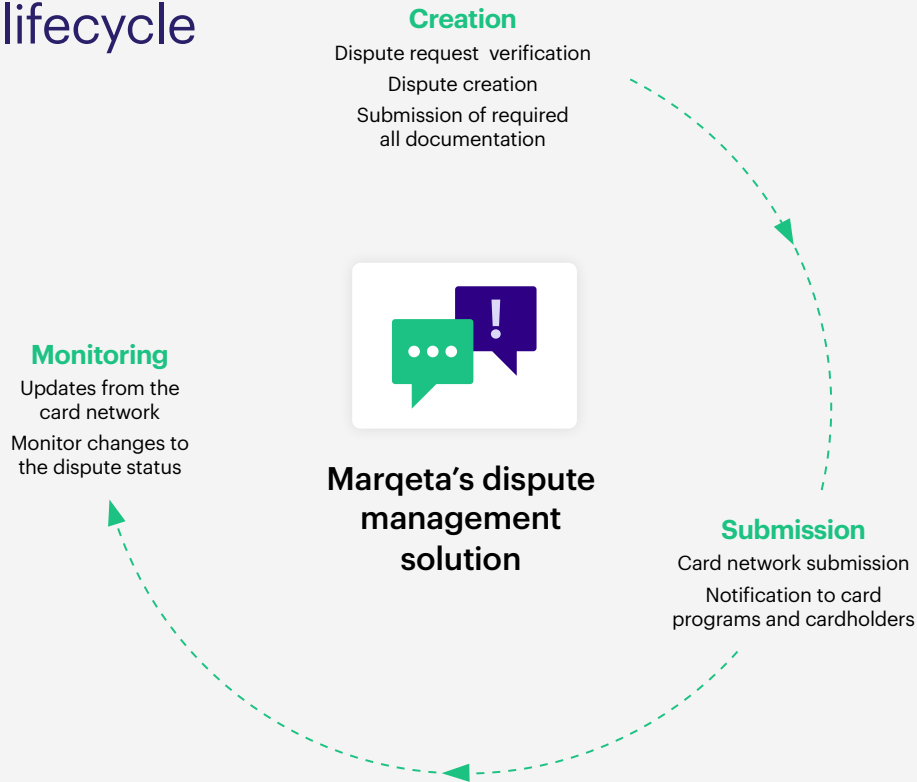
lifecycle

Creation
Dispute request verification
Dispute creation
Submission of required all documentation

Monitoring
Updates from the card network
Monitor changes to the dispute status

!

Marqeta's dispute management solution

Submission
Card network submission
Notification to card programs and cardholders